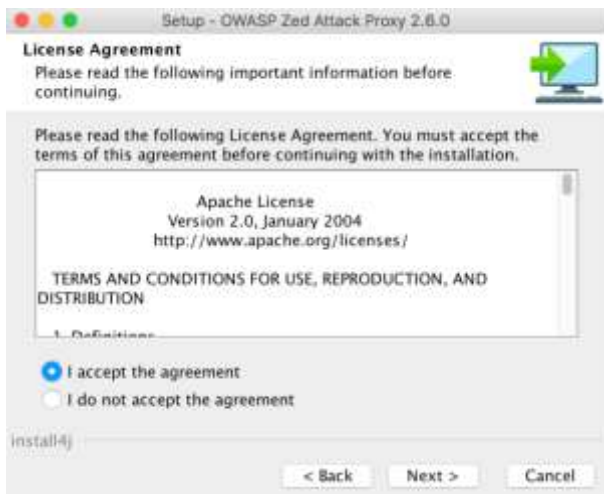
Setup - OWASP Zed Attack Proxy 2.6.0

License Agreement
Please read the following important information before continuing.

Please read the following License Agreement. You must accept the terms of this agreement before continuing with the installation.

Apache License
Version 2.0, January 2004
http://www.apache.org/licenses/

TERMS AND CONDITIONS FOR USE, REPRODUCTION, AND DISTRIBUTION

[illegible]

I accept the agreement
I do not accept the agreement

install4j

< Back
Next >
Cancel